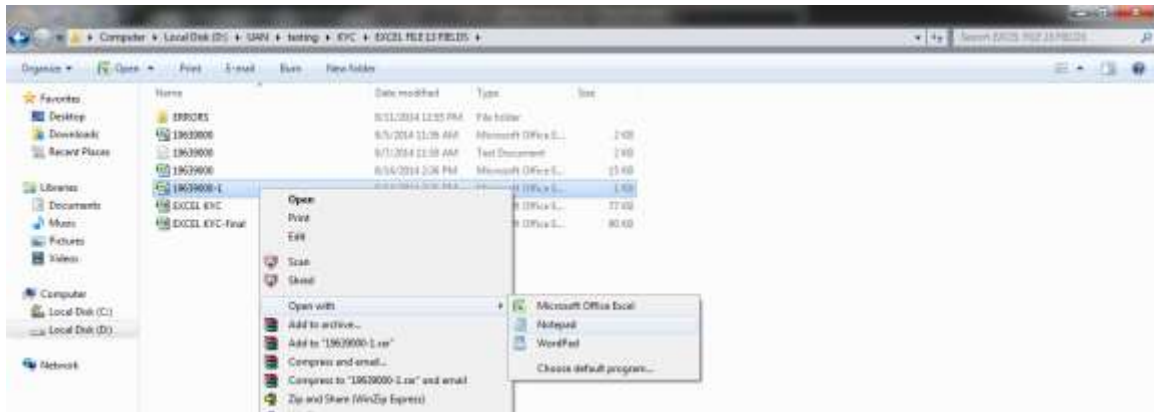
Computer ▸ Local Disk (D:) ▸ UAN ▸ testing ▸ KYC ▸ EXCEL FILE 13 FIELDS ▸

Search EXCEL FILE 13 FIELDS

Organize ▾ Open ▾ Print E-mail Burn New folder

Favorites
Desktop
Downloads
Recent Places

Libraries
Documents
Music
Pictures
Videos

Computer
Local Disk (C:)
Local Disk (D:)

Network

| Name | Date modified | Type | Size |
|---|---|---|---|
| ERRORS | 8/11/2014 12:55 PM | File folder | |
| 19639000 | 8/5/2014 11:36 AM | Microsoft Office E... | 2 KB |
| 19639000 | 8/7/2014 11:58 AM | Text Document | 2 KB |
| 19639000 | 8/16/2014 2:06 PM | Microsoft Office E... | 15 KB |
| 19639000-1 | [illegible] | Microsoft Office E... | 1 KB |
| EXCEL KYC | | Microsoft Office E... | 77 KB |
| EXCEL KYC-Final | | Microsoft Office E... | 80 KB |

Open
Print
Edit
Scan
Shred
Open with
Add to archive...
Add to "19639000-1.rar"
Compress and email...
Compress to "19639000-1.rar" and email
Zip and Share (WinZip Express)

Microsoft Office Excel
Notepad
WordPad
Choose default program...